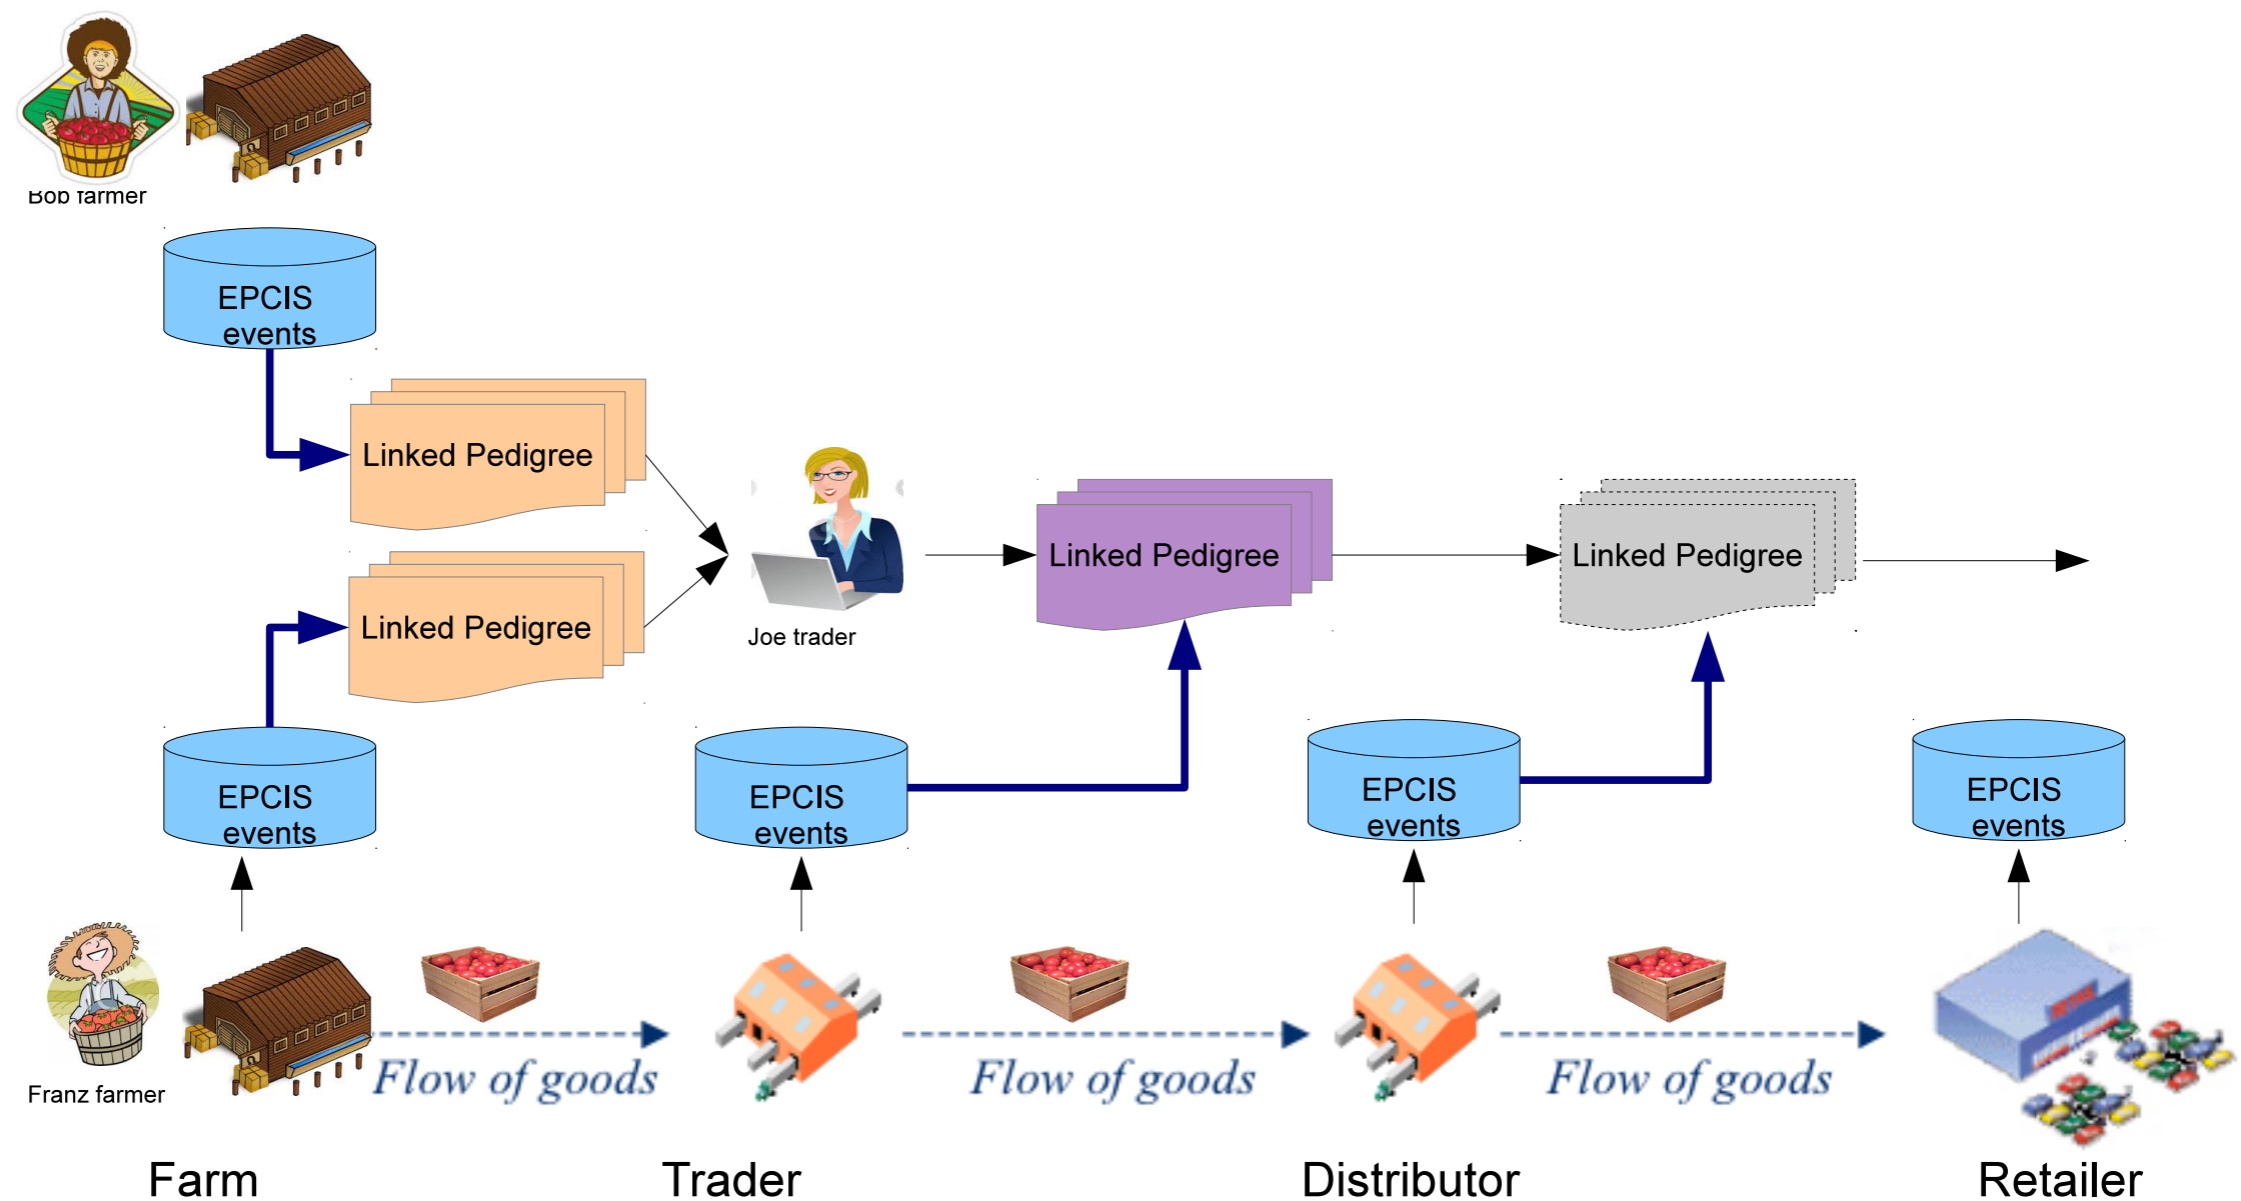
Bob farmer

EPCIS events

Linked Pedigree

Linked Pedigree

Joe trader

Linked Pedigree

Linked Pedigree

EPCIS events

EPCIS events

EPCIS events

EPCIS events

Franz farmer

Flow of goods

Flow of goods

Flow of goods

Farm

Trader

Distributor

Retailer